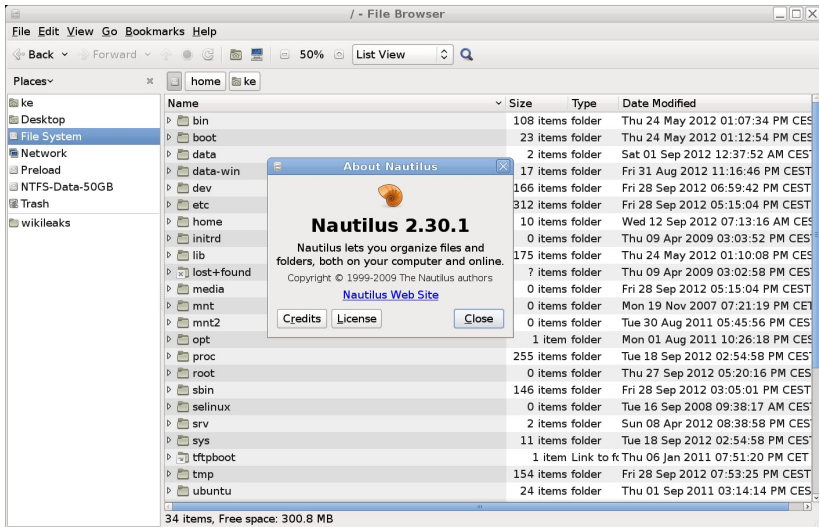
/ - File Browser

File Edit View Go Bookmarks Help

Back Forward 50% List View

Places

home ke

ke
Desktop
File System
Network
Preload
NTFS-Data-50GB
Trash
wikileaks

| Name | Size | Type | Date Modified |
|---|---|---|---|
| bin | 108 items | folder | Thu 24 May 2012 01:07:34 PM CES |
| boot | 23 items | folder | Thu 24 May 2012 01:12:54 PM CES |
| data | 2 items | folder | Sat 01 Sep 2012 12:37:52 AM CEST |
| data-win | 17 items | folder | Fri 31 Aug 2012 11:16:46 PM CEST |
| dev | 166 items | folder | Fri 28 Sep 2012 06:59:42 PM CEST |
| etc | 312 items | folder | Fri 28 Sep 2012 05:15:04 PM CEST |
| home | 10 items | folder | Wed 12 Sep 2012 07:13:16 AM CES |
| initrd | 0 items | folder | Thu 09 Apr 2009 03:03:52 PM CES |
| lib | 175 items | folder | Thu 24 May 2012 01:10:08 PM CES |
| lost+found | ? items | folder | Thu 09 Apr 2009 03:02:58 PM CES |
| media | 0 items | folder | Fri 28 Sep 2012 05:15:04 PM CEST |
| mnt | 0 items | folder | Mon 19 Nov 2007 07:21:19 PM CET |
| mnt2 | 0 items | folder | Tue 30 Aug 2011 05:45:56 PM CES |
| opt | 1 item | folder | Mon 01 Aug 2011 10:26:18 PM CES |
| proc | 255 items | folder | Tue 18 Sep 2012 02:54:58 PM CES |
| root | 0 items | folder | Thu 27 Sep 2012 05:20:16 PM CES |
| sbin | 146 items | folder | Fri 28 Sep 2012 03:05:01 PM CES |
| selinux | 0 items | folder | Tue 16 Sep 2008 09:38:17 AM CES |
| srv | 2 items | folder | Sun 08 Apr 2012 08:38:58 PM CES |
| sys | 11 items | folder | Tue 18 Sep 2012 02:54:58 PM CES |
| tftpboot | 1 item | Link to fo | Thu 06 Jan 2011 07:51:20 PM CET |
| tmp | 154 items | folder | Fri 28 Sep 2012 07:53:25 PM CEST |
| ubuntu | 24 items | folder | Thu 01 Sep 2011 03:14:14 PM CES |

About Nautilus

Nautilus 2.30.1

Nautilus lets you organize files and folders, both on your computer and online.

Copyright © 1999-2009 The Nautilus authors

Nautilus Web Site

Credits License Close

34 items, Free space: 300.8 MB